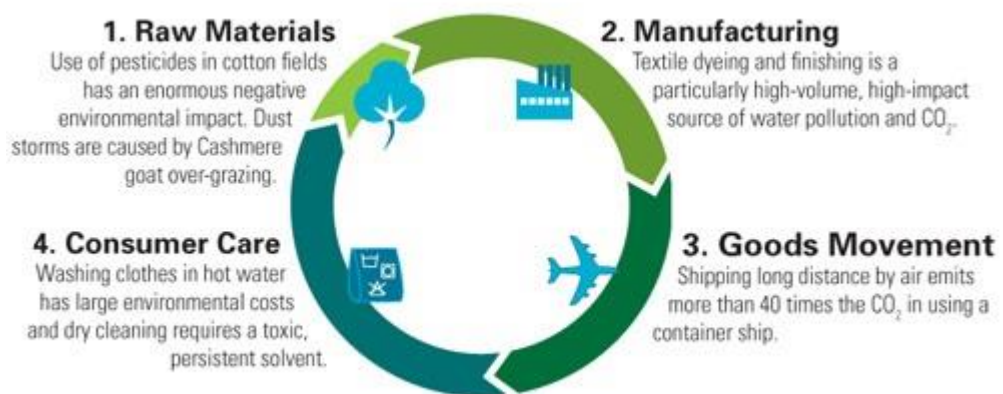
1. Raw Materials
Use of pesticides in cotton fields has an enormous negative environmental impact. Dust storms are caused by Cashmere goat over-grazing.

2. Manufacturing
Textile dyeing and finishing is a particularly high-volume, high-impact source of water pollution and $CO_2$.

3. Goods Movement
Shipping long distance by air emits more than 40 times the $CO_2$ in using a container ship.

4. Consumer Care
Washing clothes in hot water has large environmental costs and dry cleaning requires a toxic, persistent solvent.